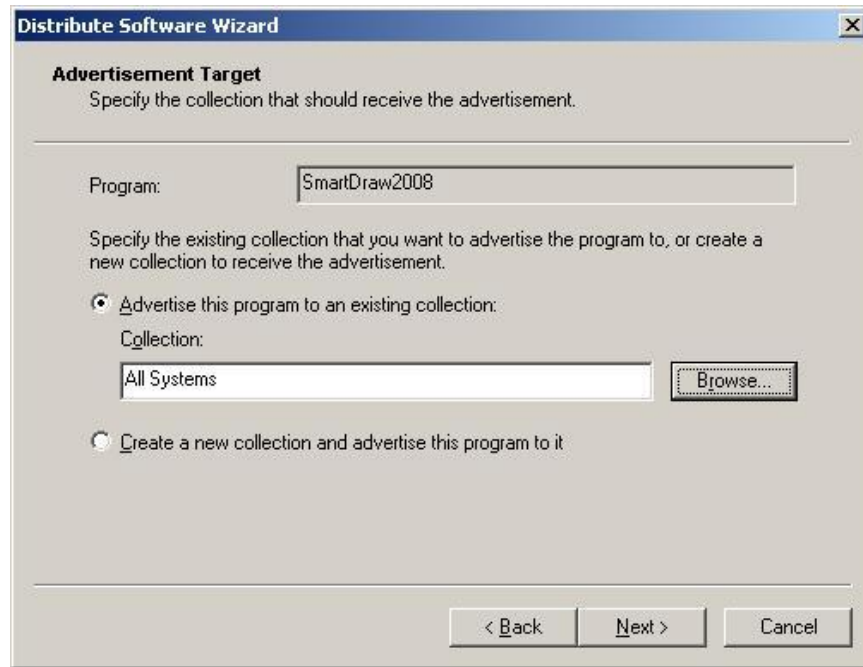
Distribute Software Wizard

Advertisement Target
Specify the collection that should receive the advertisement.

Program: SmartDraw2008

Specify the existing collection that you want to advertise the program to, or create a new collection to receive the advertisement.

Advertise this program to an existing collection:

Collection:

All Systems

Browse...

Create a new collection and advertise this program to it

< Back

Next >

Cancel